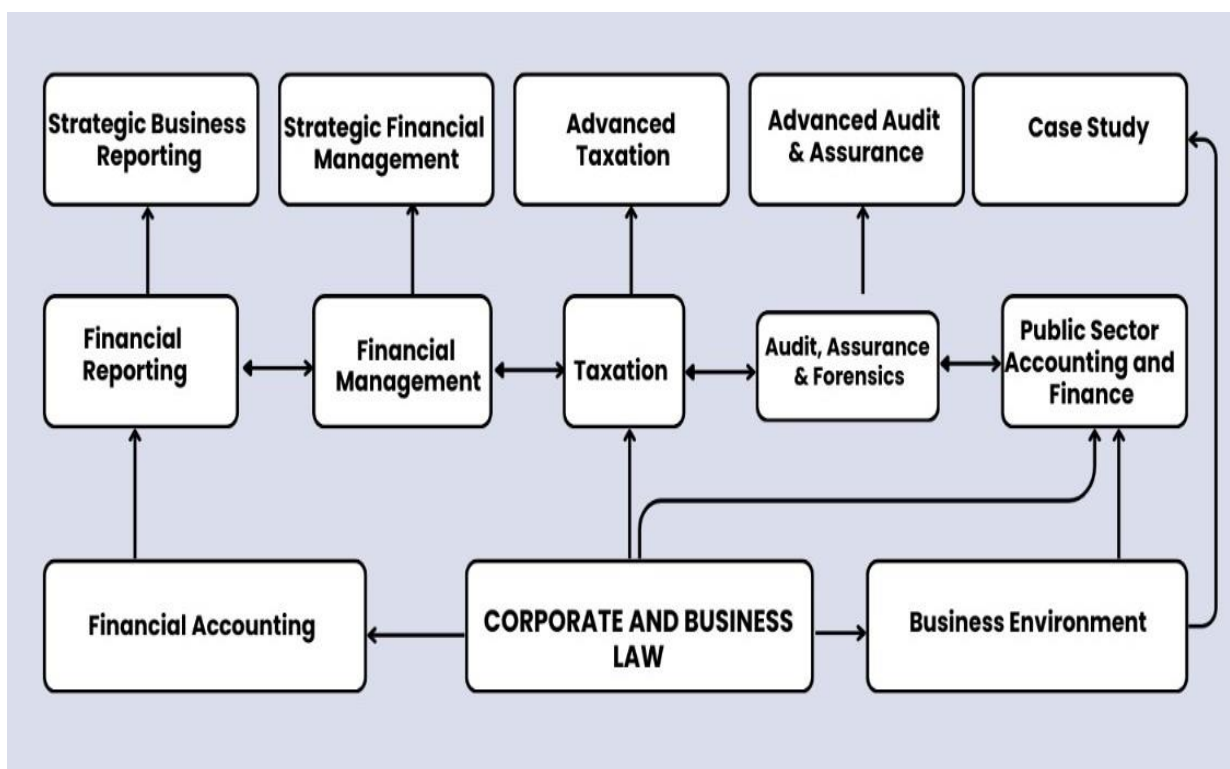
Strategic Business Reporting

Strategic Financial Management

Advanced Taxation

Advanced Audit & Assurance

Case Study

Financial Reporting

Financial Management

Taxation

Audit, Assurance & Forensics

Public Sector Accounting and Finance

Financial Accounting

CORPORATE AND BUSINESS LAW

Business Environment